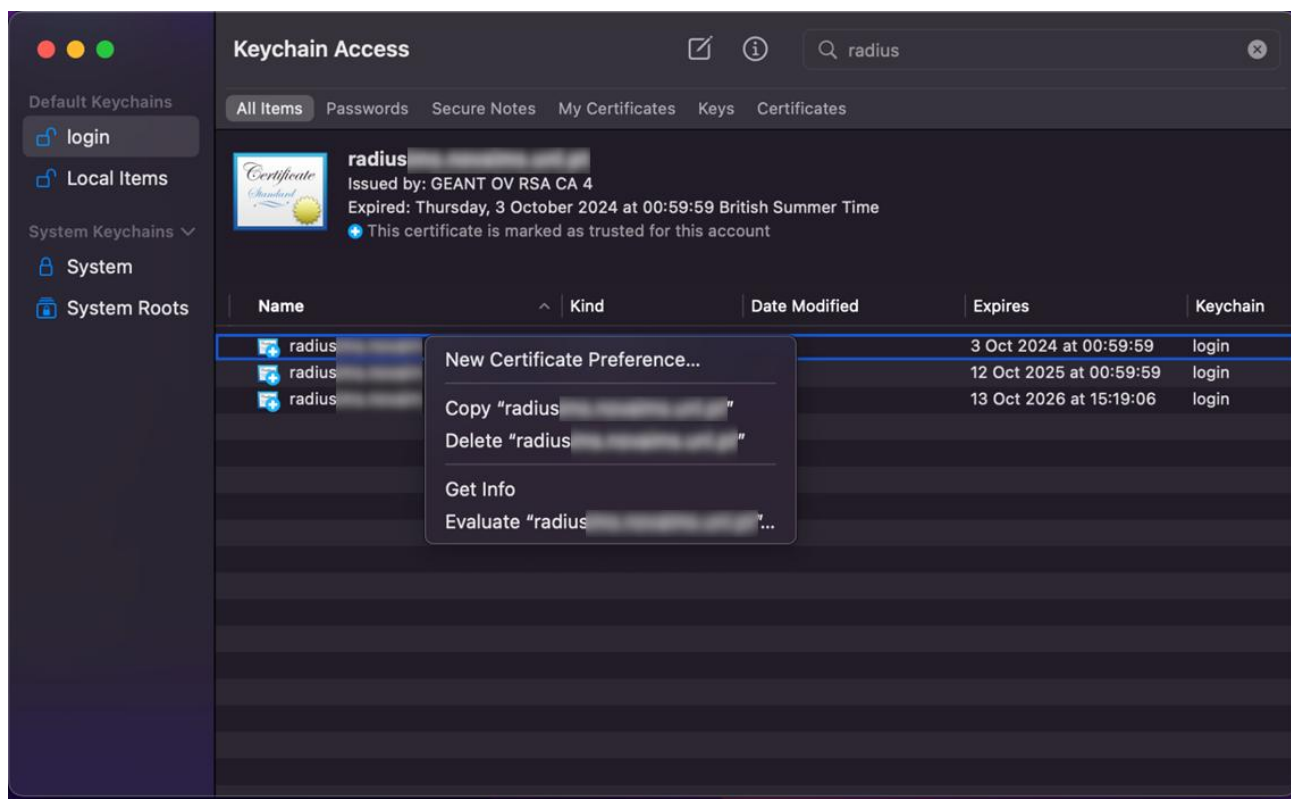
Keychain Access

radius

Default Keychains
login
Local Items
System Keychains
System
System Roots

All Items Passwords Secure Notes My Certificates Keys Certificates

Certificate Standard

radius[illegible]
Issued by: GEANT OV RSA CA 4
Expired: Thursday, 3 October 2024 at 00:59:59 British Summer Time
This certificate is marked as trusted for this account

| Name | Kind | Date Modified | Expires | Keychain |
|---|---|---|---|---|
| radius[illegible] | | | 3 Oct 2024 at 00:59:59 | login |
| radius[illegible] | | | 12 Oct 2025 at 00:59:59 | login |
| radius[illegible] | | | 13 Oct 2026 at 15:19:06 | login |

New Certificate Preference...
Copy "radius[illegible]"
Delete "radius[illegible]"
Get Info
Evaluate "radius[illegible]"...